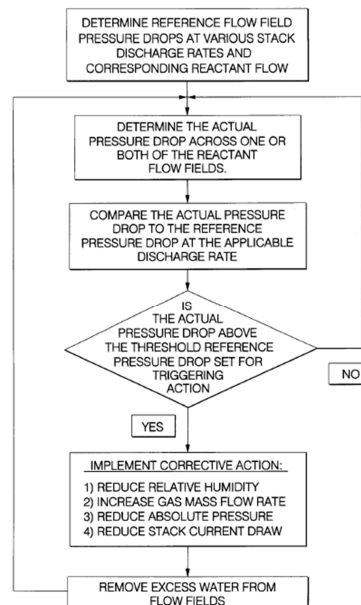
DETERMINE REFERENCE FLOW FIELD PRESSURE DROPS AT VARIOUS STACK DISCHARGE RATES AND CORRESPONDING REACTANT FLOW

DETERMINE THE ACTUAL PRESSURE DROP ACROSS ONE OR BOTH OF THE REACTANT FLOW FIELDS.

COMPARE THE ACTUAL PRESSURE DROP TO THE REFERENCE PRESSURE DROP AT THE APPLICABLE DISCHARGE RATE

IS THE ACTUAL PRESSURE DROP ABOVE THE THRESHOLD REFERENCE PRESSURE DROP SET FOR TRIGGERING ACTION

NO

YES

IMPLEMENT CORRECTIVE ACTION:

1) REDUCE RELATIVE HUMIDITY
2) INCREASE GAS MASS FLOW RATE
3) REDUCE ABSOLUTE PRESSURE
4) REDUCE STACK CURRENT DRAW

REMOVE EXCESS WATER FROM FLOW FIELDS